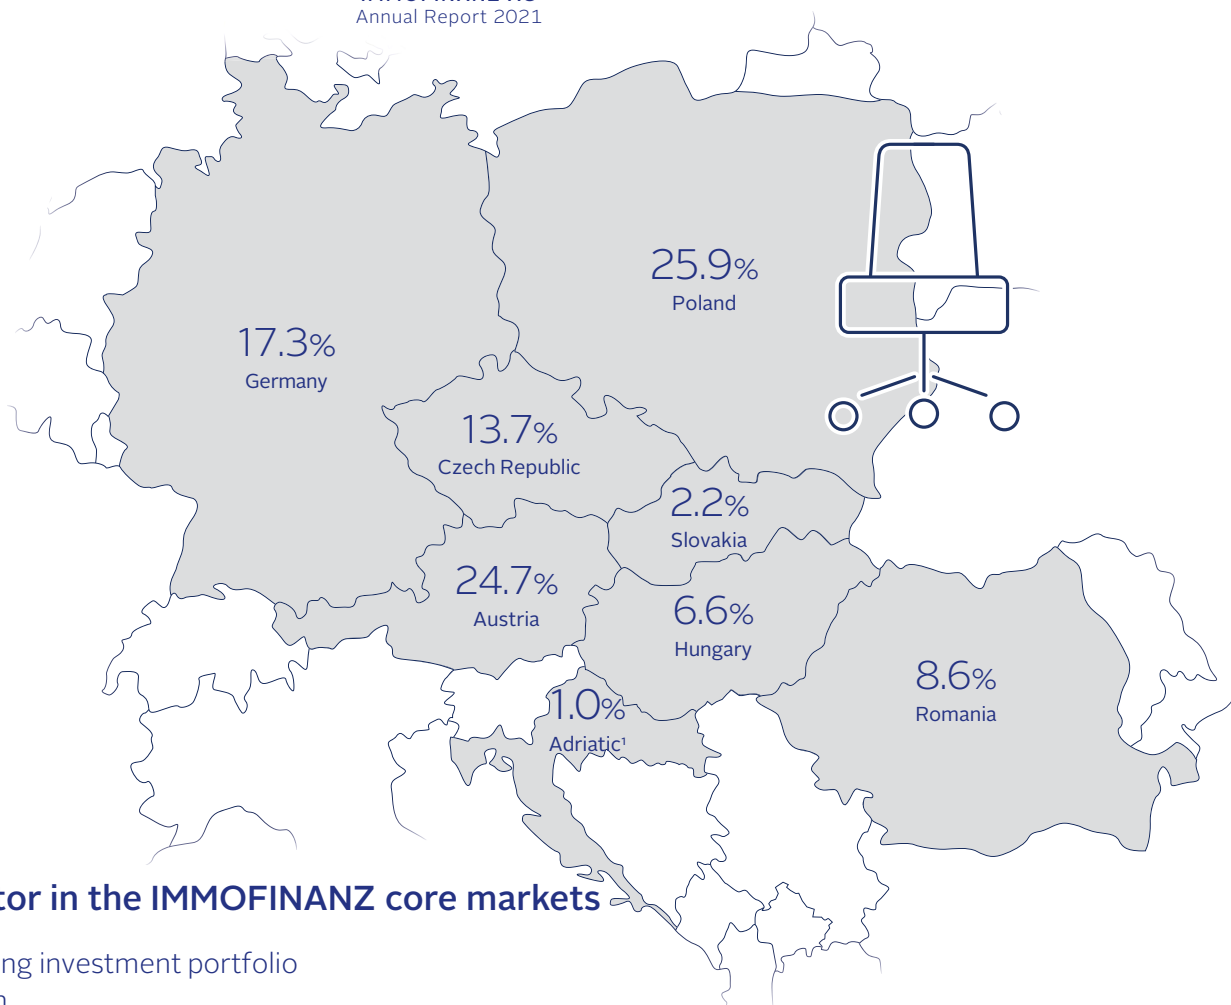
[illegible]
Annual Report 2021

25.9%
Poland

17.3%
Germany

13.7%
Czech Republic

2.2%
Slovakia

24.7%
Austria

6.6%
Hungary

8.6%
Romania

1.0%
Adriatic¹

tor in the IMMOFINANZ core markets

ng investment portfolio